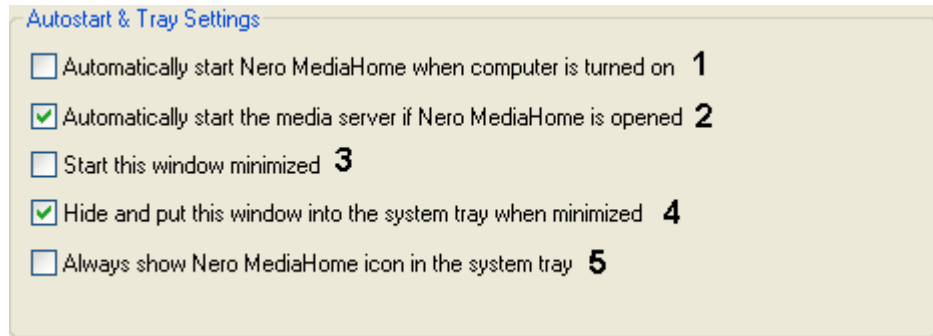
Autostart & Tray Settings

Automatically start Nero MediaHome when computer is turned on 1

Automatically start the media server if Nero MediaHome is opened 2

Start this window minimized 3

Hide and put this window into the system tray when minimized 4

Always show Nero MediaHome icon in the system tray 5